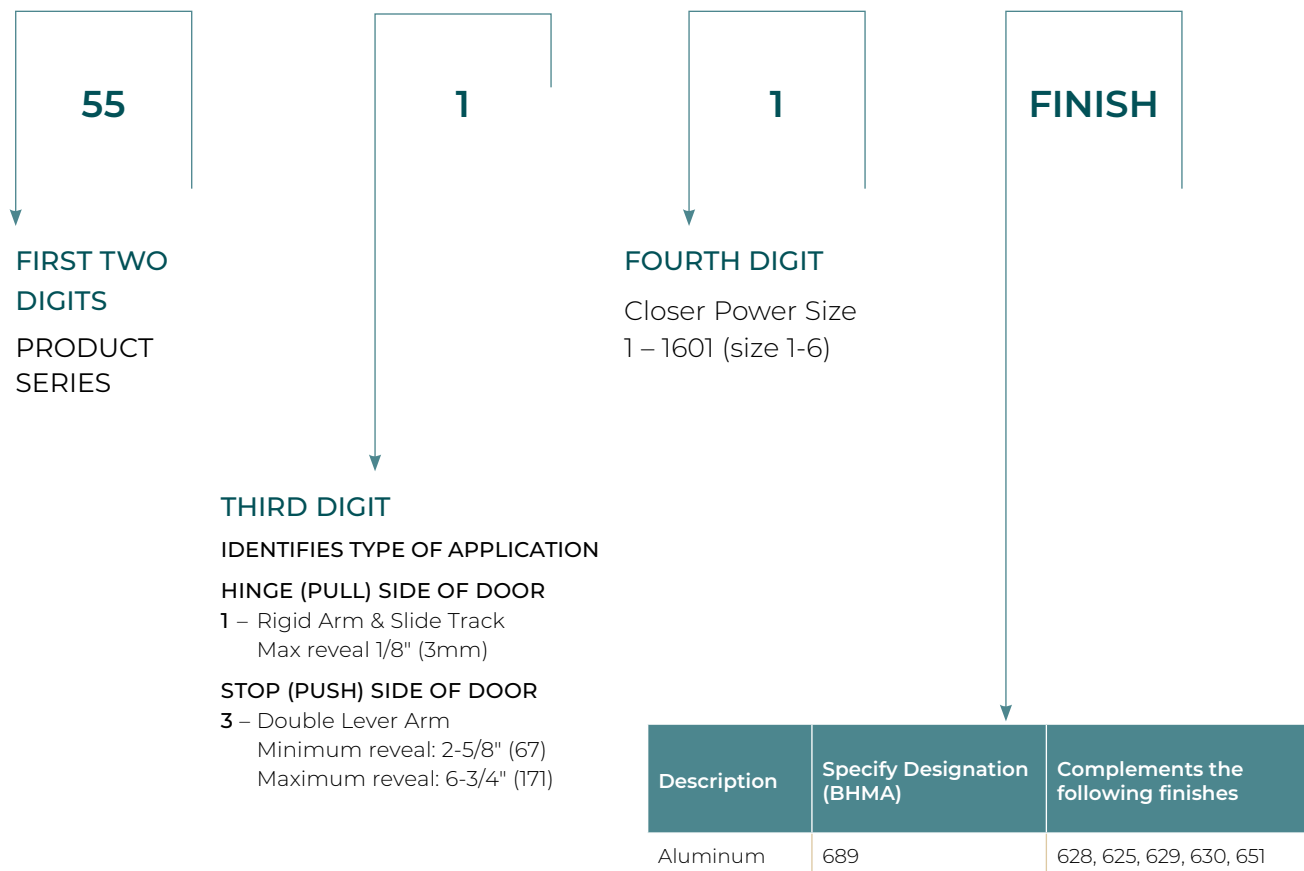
55

1

1

FINISH

FIRST TWO DIGITS

PRODUCT SERIES

FOURTH DIGIT

Closer Power Size
1 – 1601 (size 1-6)

THIRD DIGIT

IDENTIFIES TYPE OF APPLICATION

HINGE (PULL) SIDE OF DOOR
1 – Rigid Arm & Slide Track
Max reveal 1/8" (3mm)

STOP (PUSH) SIDE OF DOOR
3 – Double Lever Arm
Minimum reveal: 2-5/8" (67)
Maximum reveal: 6-3/4" (171)

| Description | Specify Designation (BHMA) | Complements the following finishes |
|---|---|---|
| Aluminum | 689 | 628, 625, 629, 630, 651 |